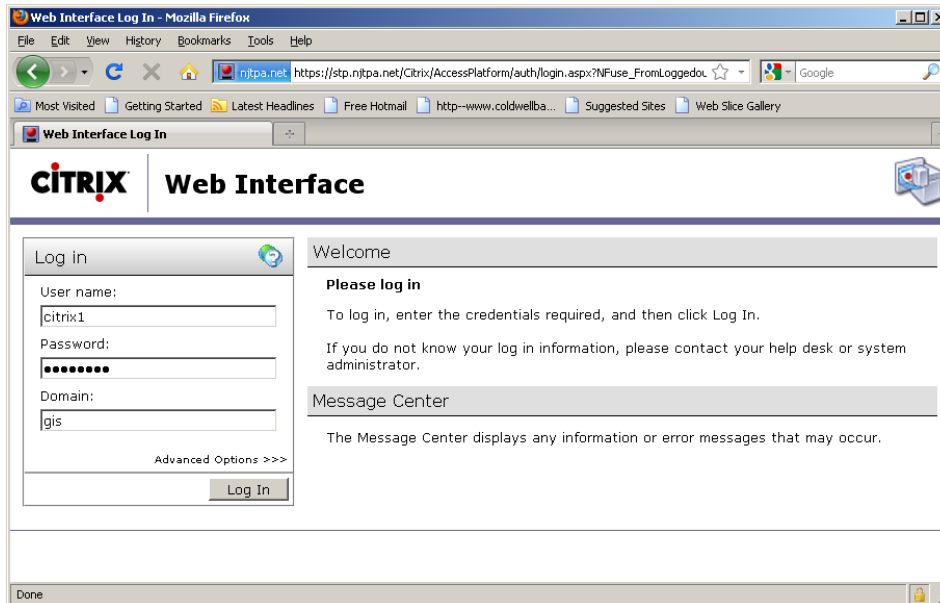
Web Interface Log In - Mozilla Firefox

File Edit View History Bookmarks Tools Help

njtpa.net https://stp.njtpa.net/Citrix/AccessPlatform/auth/login.aspx?NFuse_FromLoggedou

Google

Most Visited Getting Started Latest Headlines Free Hotmail http--www.coldwellba... Suggested Sites Web Slice Gallery

Web Interface Log In

CITRIX Web Interface

Log in

User name:

citrix1

Password:

••••••••

Domain:

gis

Advanced Options >>>

Log In

Welcome

Please log in

To log in, enter the credentials required, and then click Log In.

If you do not know your log in information, please contact your help desk or system administrator.

Message Center

The Message Center displays any information or error messages that may occur.

Done